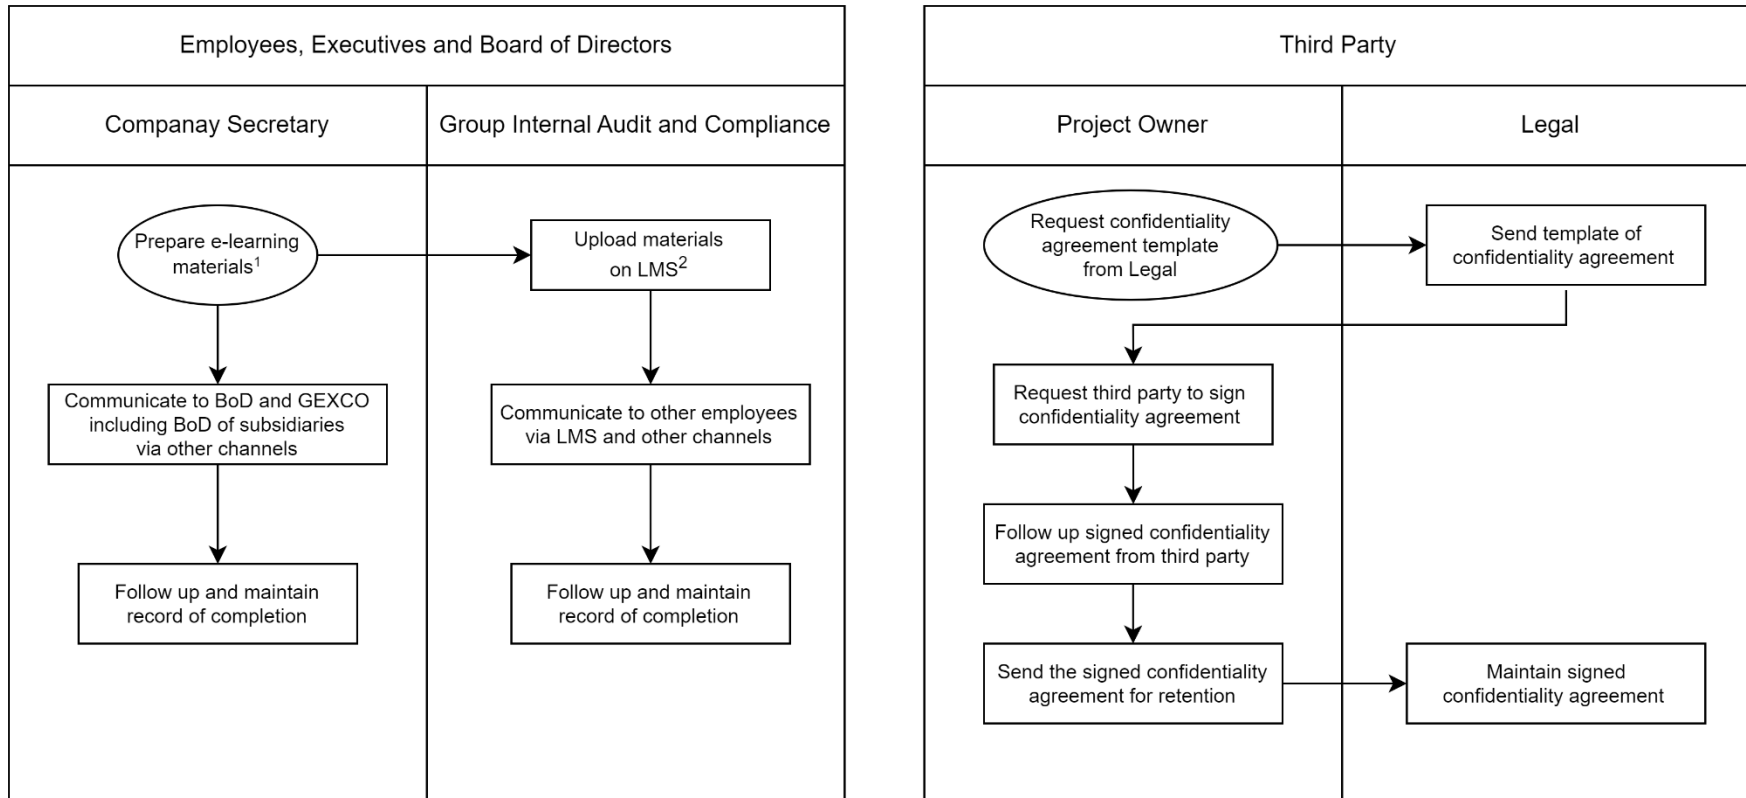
Employees, Executives and Board of Directors

Companay Secretary

Group Internal Audit and Compliance

Prepare e-learning materials$^1$

Upload materials on LMS$^2$

Communicate to BoD and GEXCO including BoD of subsidiaries via other channels

Communicate to other employees via LMS and other channels

Follow up and maintain record of completion

Follow up and maintain record of completion

Third Party

Project Owner

Legal

Request confidentiality agreement template from Legal

Send template of confidentiality agreement

Request third party to sign confidentiality agreement

Follow up signed confidentiality agreement from third party

Send the signed confidentiality agreement for retention

Maintain signed confidentiality agreement